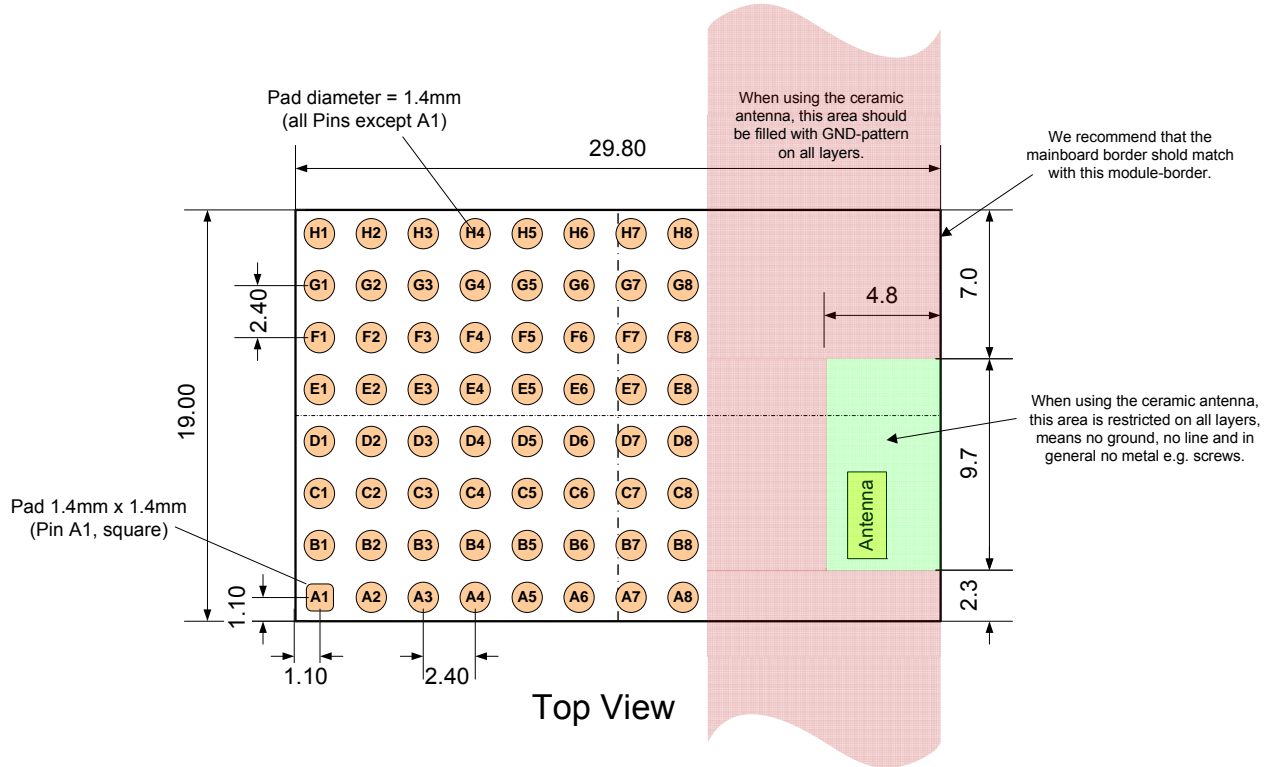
Pad diameter = 1.4mm
(all Pins except A1)

When using the ceramic antenna, this area should be filled with GND-pattern on all layers.

We recommend that the mainboard border shold match with this module-border.

29.80

H1 H2 H3 H4 H5 H6 H7 H8
G1 G2 G3 G4 G5 G6 G7 G8
F1 F2 F3 F4 F5 F6 F7 F8
E1 E2 E3 E4 E5 E6 E7 E8
D1 D2 D3 D4 D5 D6 D7 D8
C1 C2 C3 C4 C5 C6 C7 C8
B1 B2 B3 B4 B5 B6 B7 B8
A1 A2 A3 A4 A5 A6 A7 A8

2.40

4.8

7.0

19.00

When using the ceramic antenna, this area is restricted on all layers, means no ground, no line and in general no metal e.g. screws.

9.7

Antenna

Pad 1.4mm x 1.4mm
(Pin A1, square)

1.10

2.3

1.10

2.40

Top View